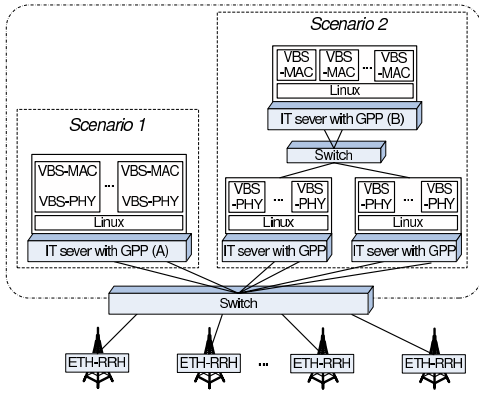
Scenario 2

VBS -MAC
VBS -MAC
...
VBS -MAC

Linux

IT sever with GPP (B)

Switch

Scenario 1

VBS-MAC
VBS-PHY
...
VBS-MAC
VBS-PHY

Linux

IT sever with GPP (A)

VBS -PHY
...
VBS -PHY

Linux

IT sever with GPP

VBS -PHY
...
VBS -PHY

Linux

IT sever with GPP

Switch

ETH-RRH
ETH-RRH
...
ETH-RRH
ETH-RRH